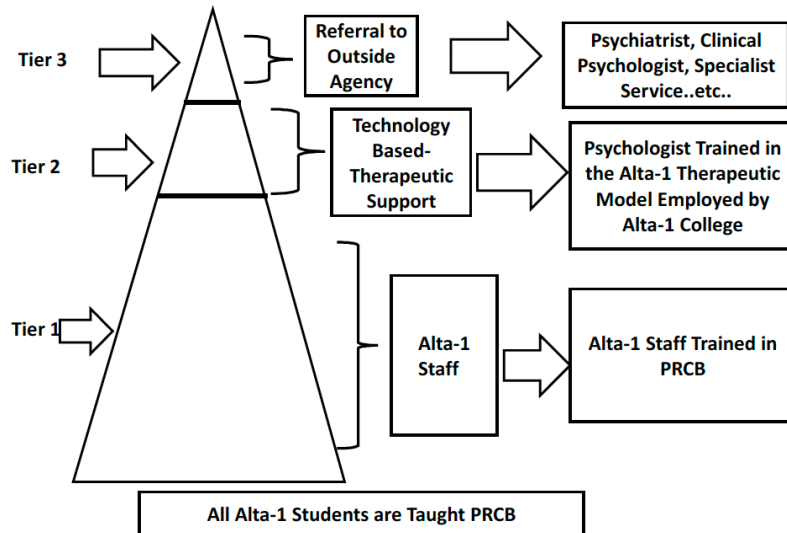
Tier 3

Referral to Outside Agency

Psychiatrist, Clinical Psychologist, Specialist Service..etc..

Tier 2

Technology Based-Therapeutic Support

Psychologist Trained in the Alta-1 Therapeutic Model Employed by Alta-1 College

Tier 1

Alta-1 Staff

Alta-1 Staff Trained in PRCB

All Alta-1 Students are Taught PRCB